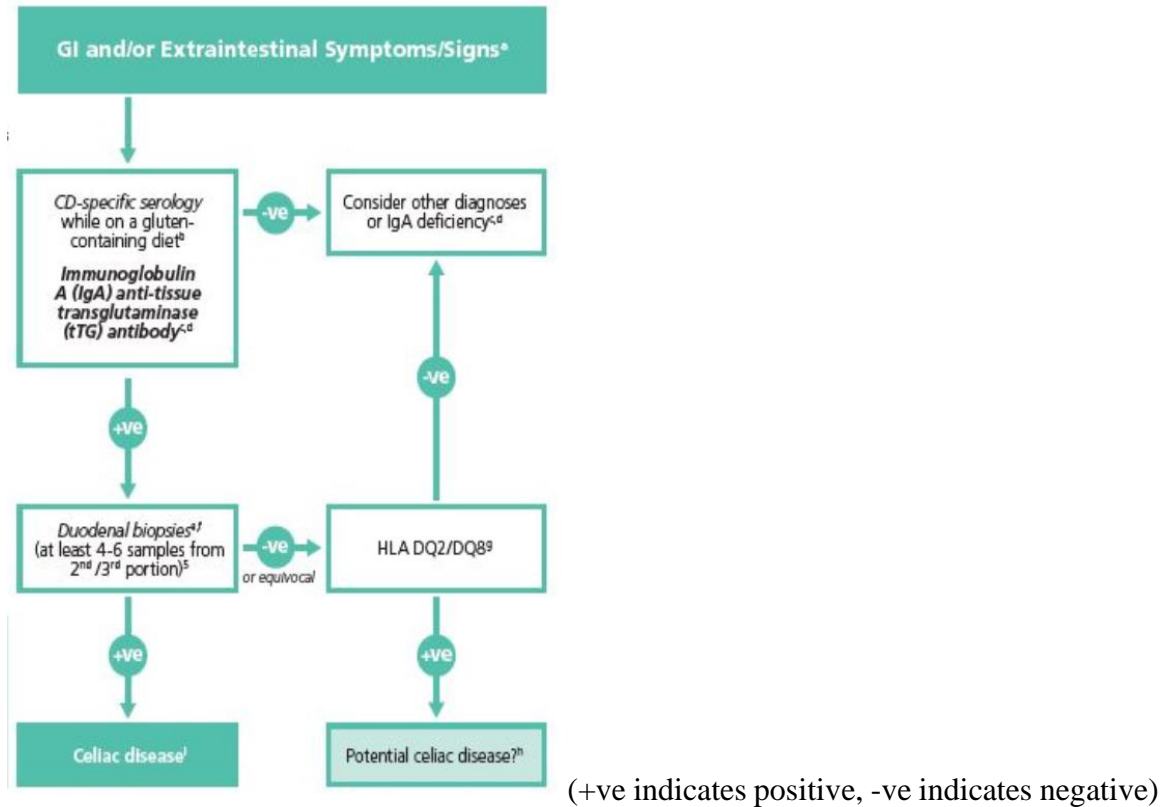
GI and/or Extraintestinal Symptoms/Signs$^{a}$

CD-specific serology while on a gluten-containing diet$^{b}$

**Immunoglobulin A (IgA) anti-tissue transglutaminase (tTG) antibody$^{c,d}$**

-ve

Consider other diagnoses or IgA deficiency$^{c,d}$

-ve

+ve

Duodenal biopsies$^{e,f}$ (at least 4-6 samples from 2$^{nd}$ /3$^{rd}$ portion)$^{5}$

-ve

or equivocal

HLA DQ2/DQ8$^{g}$

+ve

+ve

Celiac disease$^{i}$

Potential celiac disease?$^{h}$

(+ve indicates positive, -ve indicates negative)